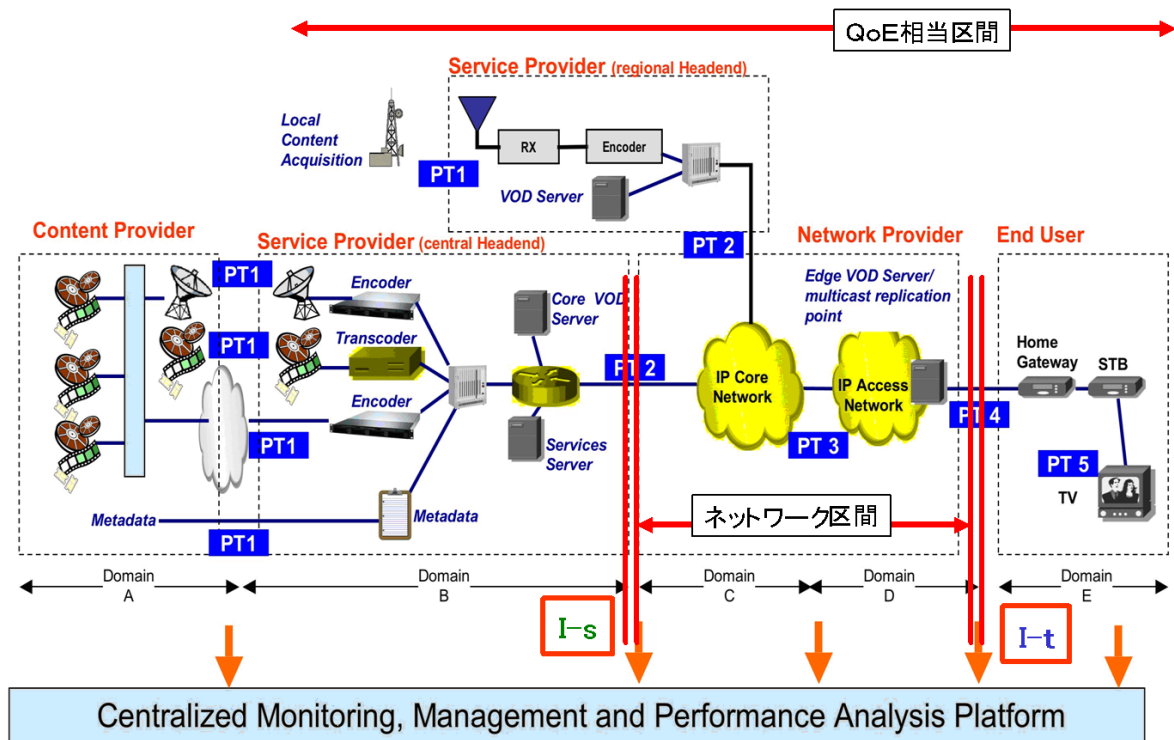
QoE相当区間

Service Provider (regional Headend)

Local Content Acquisition

PT1

RX

Encoder

VOD Server

PT 2

Content Provider

Service Provider (central Headend)

Network Provider

End User

PT1

Encoder

Core VOD Server

Edge VOD Server/ multicast replication point

PT1

Transcoder

Home Gateway

STB

PT 2

IP Core Network

IP Access Network

PT 4

Encoder

PT1

Services Server

PT 3

PT 5

TV

Metadata

Metadata

PT1

ネットワーク区間

Domain A

Domain B

Domain C

Domain D

Domain E

I-s

I-t

Centralized Monitoring, Management and Performance Analysis Platform